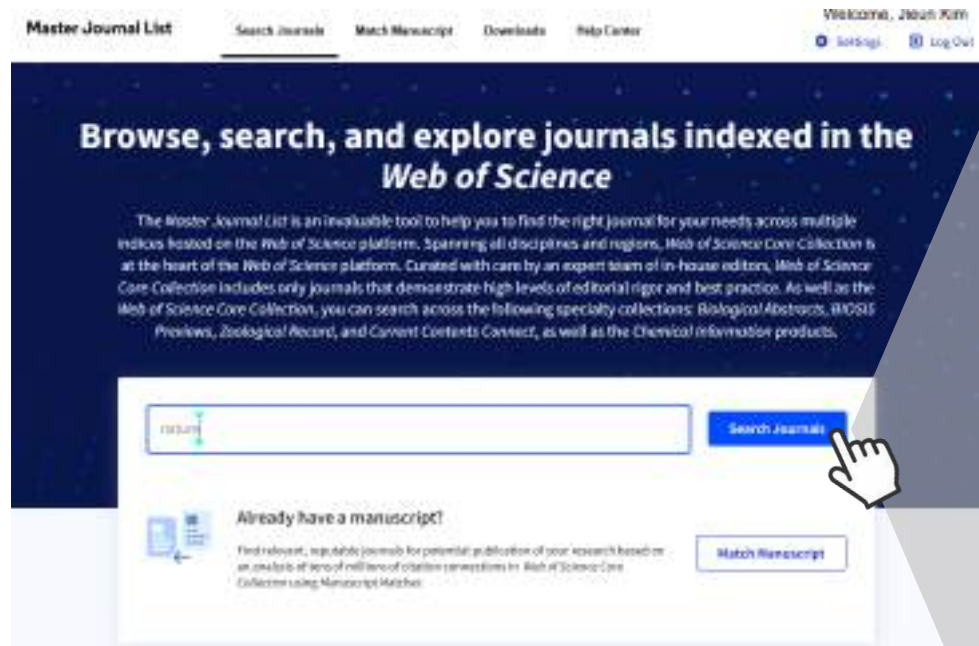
Master Journal List

Search Journals

Match Manuscript

Downloads

Help Center

Welcome, Jieun Kim

Settings

Log Out

Browse, search, and explore journals indexed in the *Web of Science*

The *Master Journal List* is an invaluable tool to help you to find the right journal for your needs across multiple indices hosted on the *Web of Science* platform. Spanning all disciplines and regions, *Web of Science Core Collection* is at the heart of the *Web of Science* platform. Curated with care by an expert team of in-house editors, *Web of Science Core Collection* includes only journals that demonstrate high levels of editorial rigor and best practice. As well as the *Web of Science Core Collection*, you can search across the following specialty collections: *Biological Abstracts*, *BIOSIS Previews*, *Zoological Record*, and *Current Contents Connect*, as well as the *Chemical Information* products.

nature

Search Journals

Already have a manuscript?

Find relevant, reputable journals for potential publication of your research based on an analysis of tens of millions of citation connections in *Web of Science Core Collection* using Manuscript Matcher.

Match Manuscript